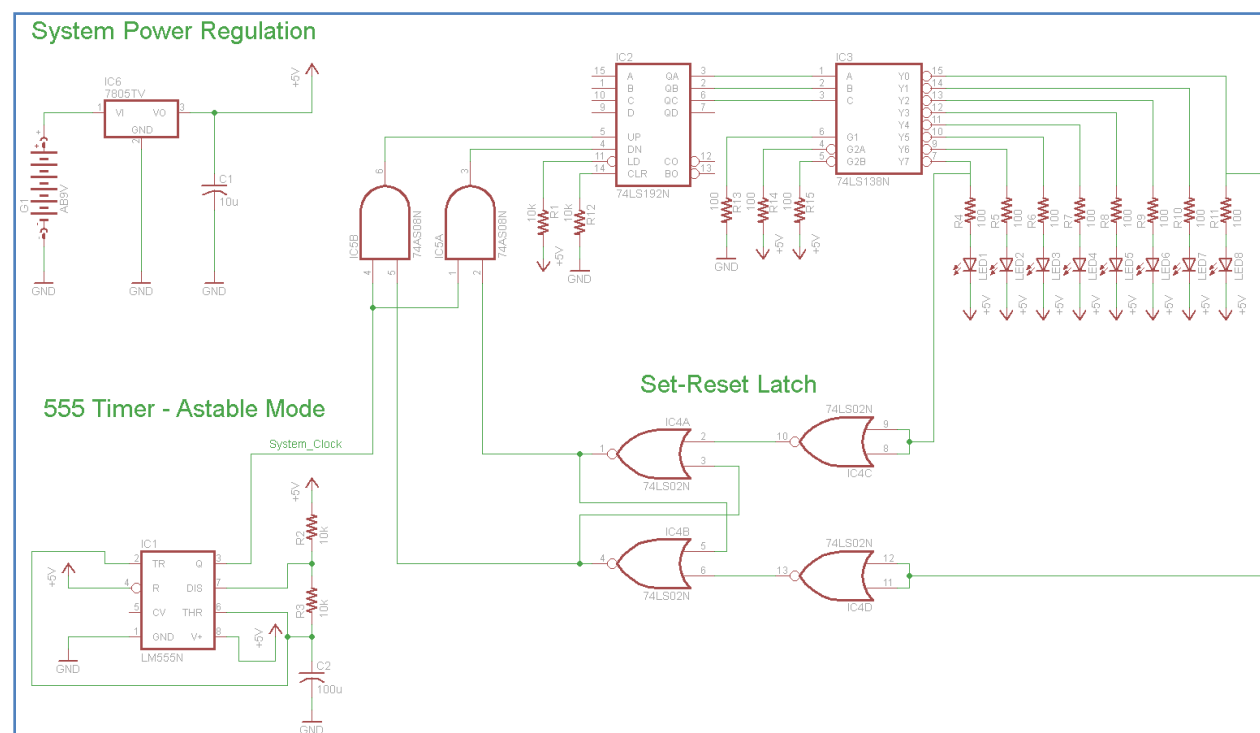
System Power Regulation

IC6
7805TV
1 VI VO 3
GND
2
+5V
C1
10u
G1
AB9V
GND GND GND

IC2
15 A QA 3
1 B QB 2
10 C QC 6
9 D QD 7
5 UP
4 DN
11 LD CO 12
14 CLR BO 13
74LS192N

IC3
1 A Y0 15
2 B Y1 14
3 C Y2 13
Y3 12
Y4 11
6 G1 Y5 10
4 G2A Y6 9
5 G2B Y7 7
74LS138N

100 R13 GND
100 R14 +5V
100 R15 +5V

R1 10k +5V
R12 10k GND

6
3
IC5B 74AS08N
IC5A 74AS08N
4 5 1 2

R4 100 R5 100 R6 100 R7 100 R8 100 R9 100 R10 100 R11 100
LED1 LED2 LED3 LED4 LED5 LED6 LED7 LED8
+5V +5V +5V +5V +5V +5V +5V +5V

Set-Reset Latch

555 Timer - Astable Mode

System_Clock

IC4A
1 2 3
74LS02N
74LS02N
10 9 8
IC4C

IC4B
4 5 6
74LS02N
74LS02N
13 12 11
IC4D

IC1
2 TR Q 3
4 R DIS 7
5 CV THR 6
1 GND V+ 8
LM555N
+5V
+5V
GND

+5V
R2 10k
R3 10k
C2
100u
GND